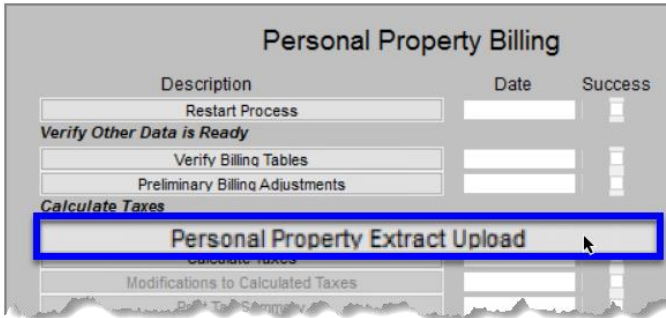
Personal Property Billing

| Description | Date | Success |
|---|---|---|
| Restart Process | | |
| *Verify Other Data is Ready* | | |
| Verify Billing Tables | | |
| Preliminary Billing Adjustments | | |
| *Calculate Taxes* | | |
| Personal Property Extract Upload | | |
| Calculate Taxes | | |
| Modifications to Calculated Taxes | | |
| Print Tax Summary | | |